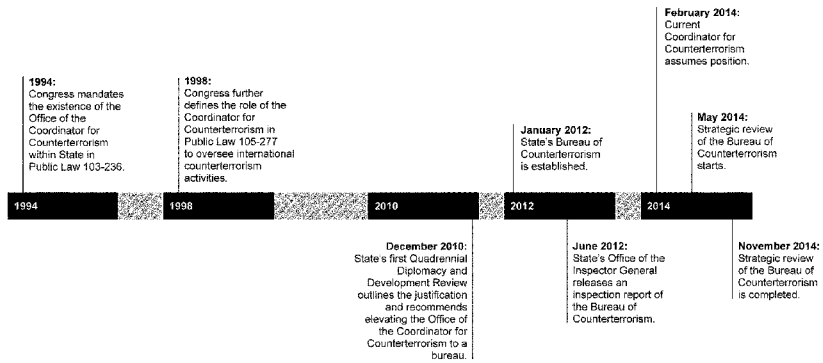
February 2014:
Current Coordinator for Counterterrorism assumes position.

1994:
Congress mandates the existence of the Office of the Coordinator for Counterterrorism within State in Public Law 103-236.

1998:
Congress further defines the role of the Coordinator for Counterterrorism in Public Law 105-277 to oversee international counterterrorism activities.

January 2012:
State's Bureau of Counterterrorism is established.

May 2014:
Strategic review of the Bureau of Counterterrorism starts.

1994

1998

2010

2012

2014

December 2010:
State's first Quadrennial Diplomacy and Development Review outlines the justification and recommends elevating the Office of the Coordinator for Counterterrorism to a bureau.

June 2012:
State's Office of the Inspector General releases an inspection report of the Bureau of Counterterrorism.

November 2014:
Strategic review of the Bureau of Counterterrorism is completed.